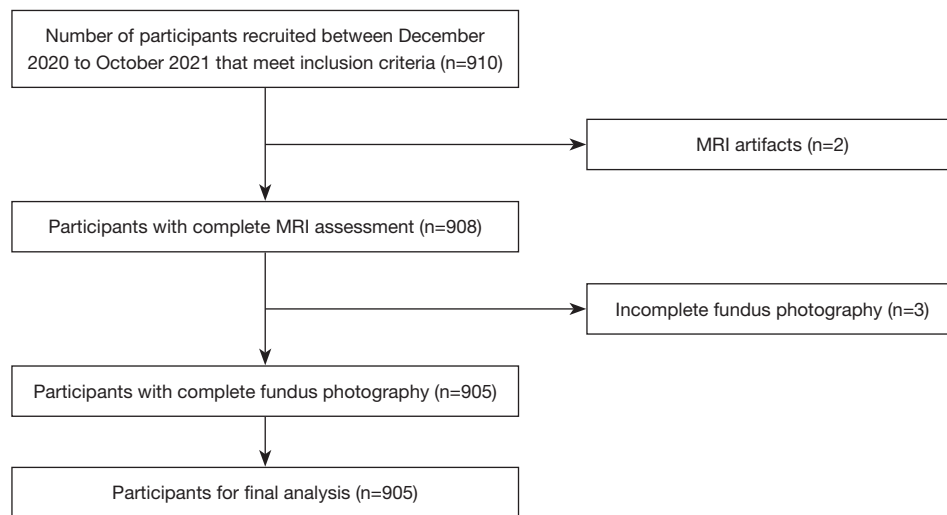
Number of participants recruited between December 2020 to October 2021 that meet inclusion criteria (n=910)

MRI artifacts (n=2)

Participants with complete MRI assessment (n=908)

Incomplete fundus photography (n=3)

Participants with complete fundus photography (n=905)

Participants for final analysis (n=905)